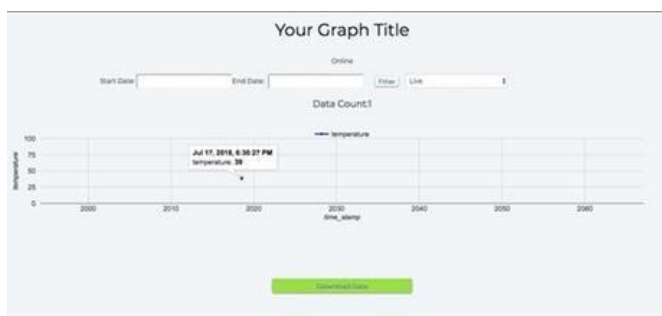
Your Graph Title

Online

Start Date: End Date: Filter Line

Data Count:1

temperature

100
75
50
25
0

temperature

Jul 17, 2018, 6:30:27 PM
temperature: 39

2000 2010 2020 2030 2040 2050 2060

time_stamp

Download Data